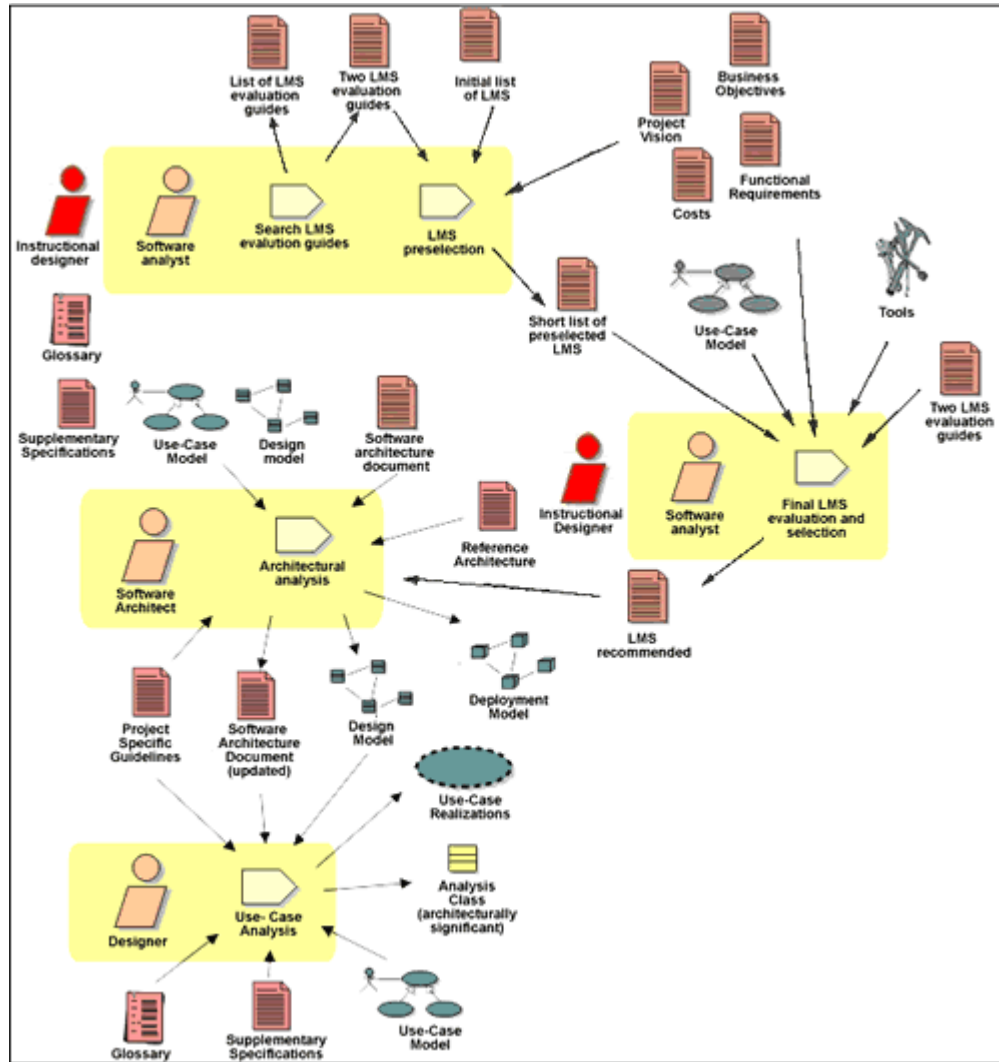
List of LMS evaluation guides

Two LMS evaluation guides

Initial list of LMS

Business Objectives

Project Vision

Functional Requirements

Costs

Instructional designer

Software analyst

Search LMS evalution guides

LMS preselection

Glossary

Short list of preselected LMS

Use-Case Model

Tools

Supplementary Specifications

Use-Case Model

Design model

Software architecture document

Two LMS evaluation guides

Instructional Designer

Software analyst

Final LMS evaluation and selection

Reference Architecture

Software Architect

Architectural analysis

LMS recommended

Deployment Model

Design Model

Project Specific Guidelines

Software Architecture Document (updated)

Use-Case Realizations

Analysis Class (architecturally significant)

Designer

Use- Case Analysis

Glossary

Supplementary Specifications

Use-Case Model